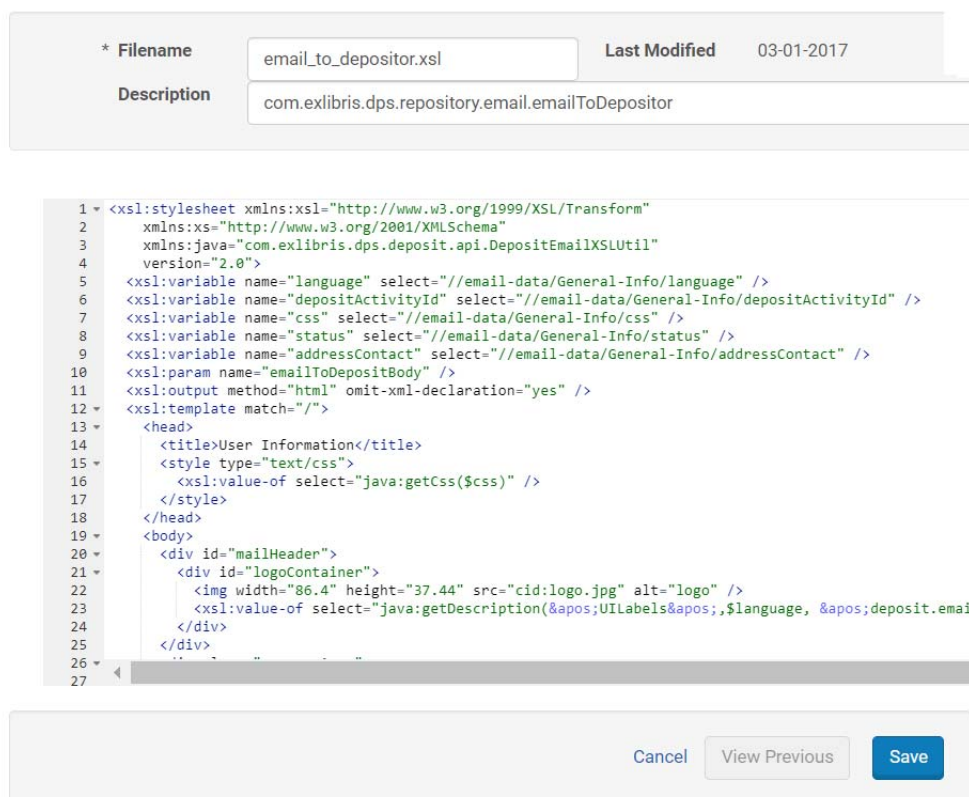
* Filename email_to_depositor.xsl Last Modified 03-01-2017

Description com.exlibris.dps.repository.email.emailToDepositor

1 <xsl:stylesheet xmlns:xsl="http://www.w3.org/1999/XSL/Transform"
2 xmlns:xs="http://www.w3.org/2001/XMLSchema"
3 xmlns:java="com.exlibris.dps.deposit.api.DepositEmailXSLUtil"
4 version="2.0">
5 <xsl:variable name="language" select="//email-data/General-Info/language" />
6 <xsl:variable name="depositActivityId" select="//email-data/General-Info/depositActivityId" />
7 <xsl:variable name="css" select="//email-data/General-Info/css" />
8 <xsl:variable name="status" select="//email-data/General-Info/status" />
9 <xsl:variable name="addressContact" select="//email-data/General-Info/addressContact" />
10 <xsl:param name="emailToDepositBody" />
11 <xsl:output method="html" omit-xml-declaration="yes" />
12 <xsl:template match="/">
13 <head>
14 <title>User Information</title>
15 <style type="text/css">
16 <xsl:value-of select="java:getCss($css)" />
17 </style>
18 </head>
19 <body>
20 <div id="mailHeader">
21 <div id="logoContainer">
22 <img width="86.4" height="37.44" src="cid:logo.jpg" alt="logo" />
23 <xsl:value-of select="java:getDescription(&apos;UILabels&apos;,$language, &apos;deposit.emai
24 </div>
25 </div>
26
27

Cancel View Previous Save